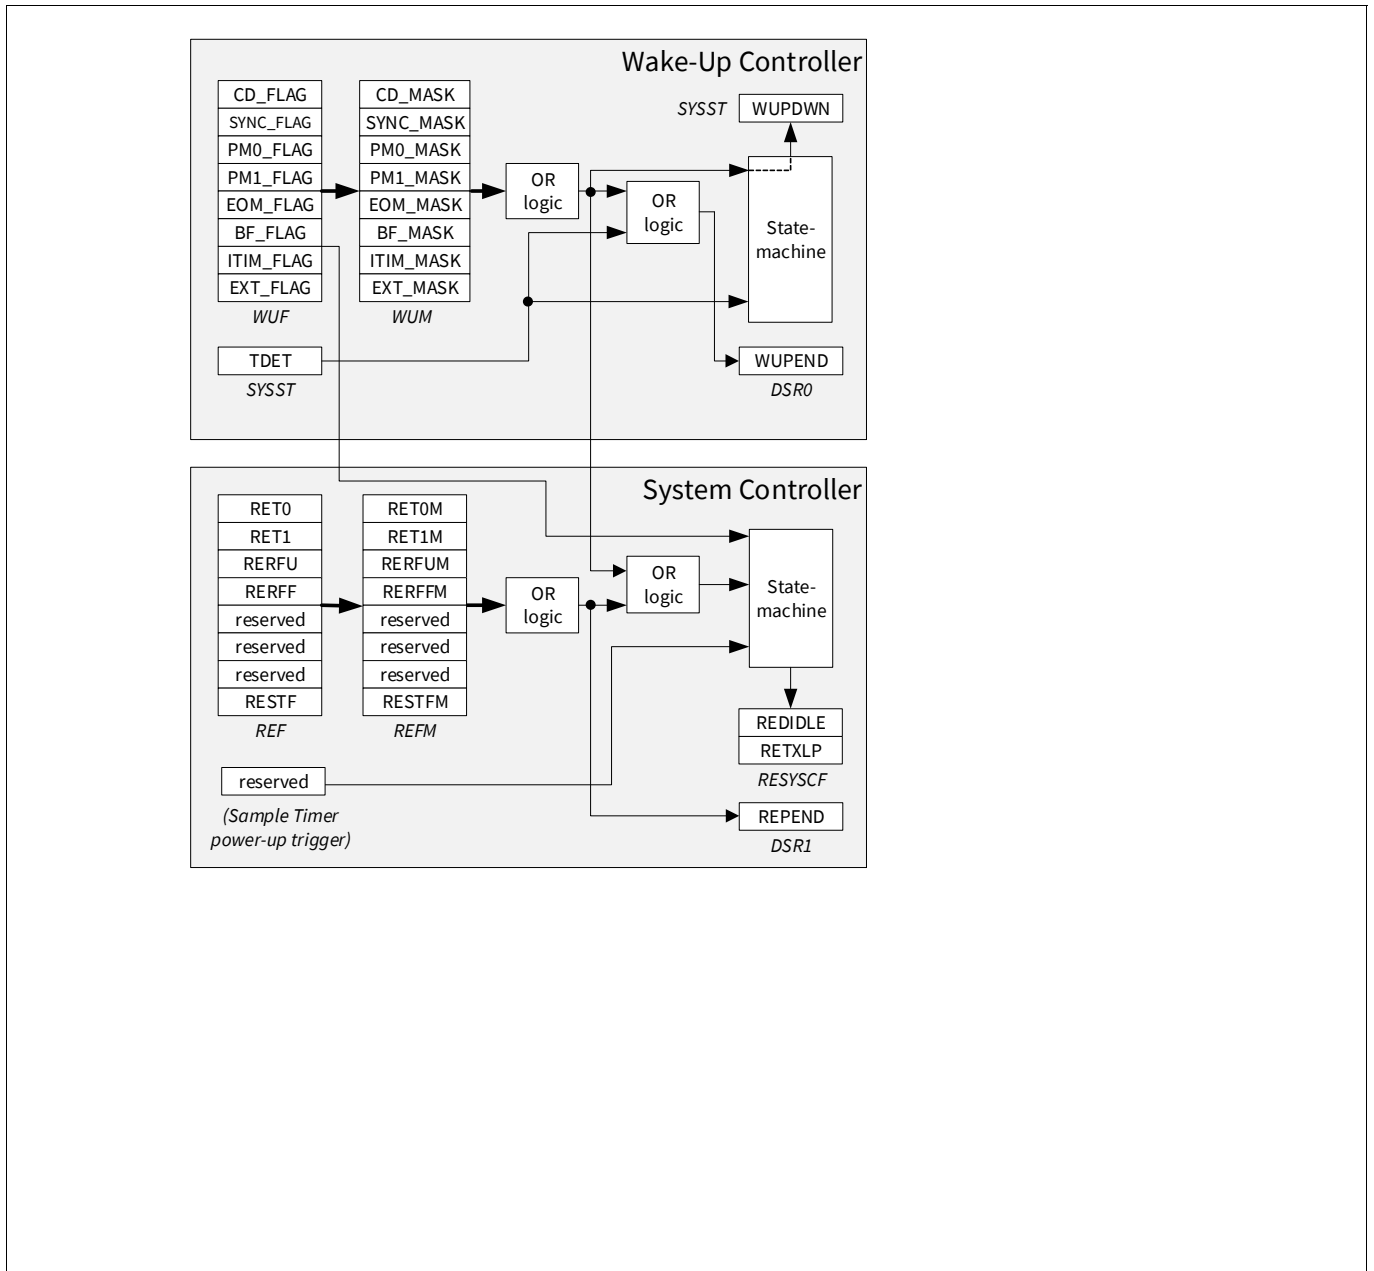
Wake-Up Controller

CD_FLAG
SYNC_FLAG
PM0_FLAG
PM1_FLAG
EOM_FLAG
BF_FLAG
ITIM_FLAG
EXT_FLAG
WUF

CD_MASK
SYNC_MASK
PM0_MASK
PM1_MASK
EOM_MASK
BF_MASK
ITIM_MASK
EXT_MASK
WUM

OR logic

OR logic

SYSST WUPDWN

State-machine

TDET
SYSST

WUPEND
DSR0

System Controller

RET0
RET1
RERFU
RERFF
reserved
reserved
reserved
RESTF
REF

RET0M
RET1M
RERFUM
RERFFM
reserved
reserved
reserved
RESTFM
REFM

OR logic

OR logic

State-machine

REDIDLE
RETXLP
RESYSCF

reserved
(Sample Timer power-up trigger)

REPEND
DSR1